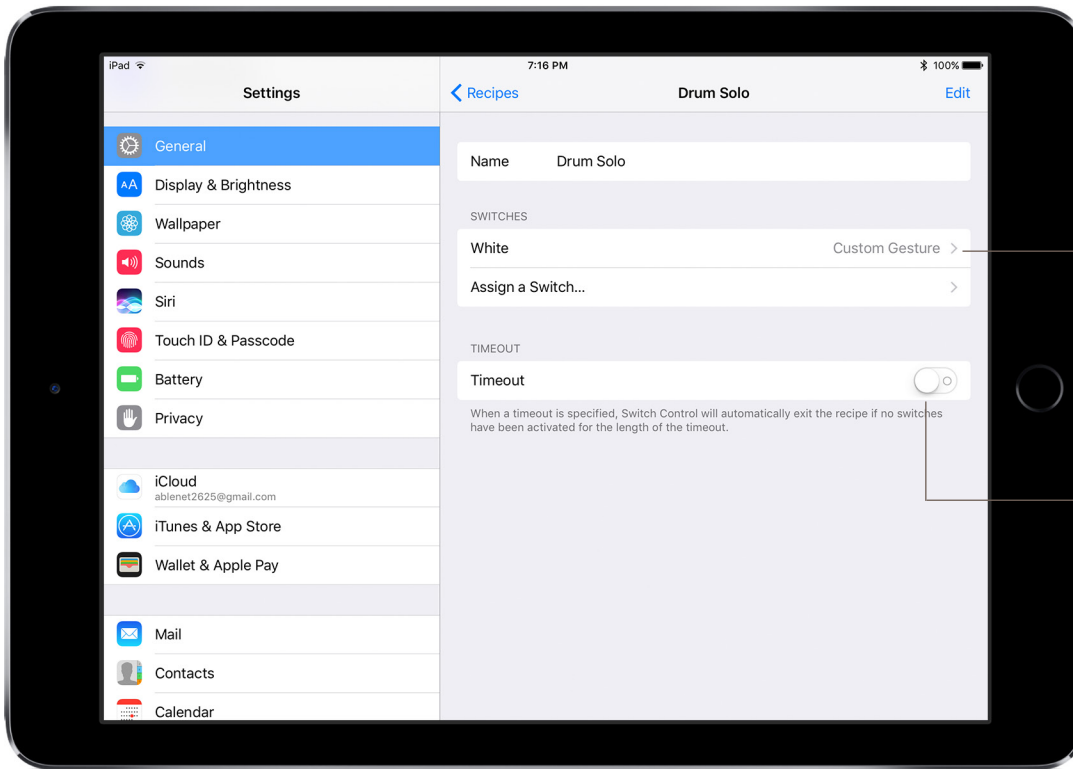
iPad

7:16 PM

100%

Settings

General

Display & Brightness

Wallpaper

Sounds

Siri

Touch ID & Passcode

Battery

Privacy

iCloud
ablenet2625@gmail.com

iTunes & App Store

Wallet & Apple Pay

Mail

Contacts

Calendar

Recipes

Drum Solo

Edit

Name Drum Solo

SWITCHES

White Custom Gesture

Assign a Switch...

TIMEOUT

Timeout

When a timeout is specified, Switch Control will automatically exit the recipe if no switches have been activated for the length of the timeout.